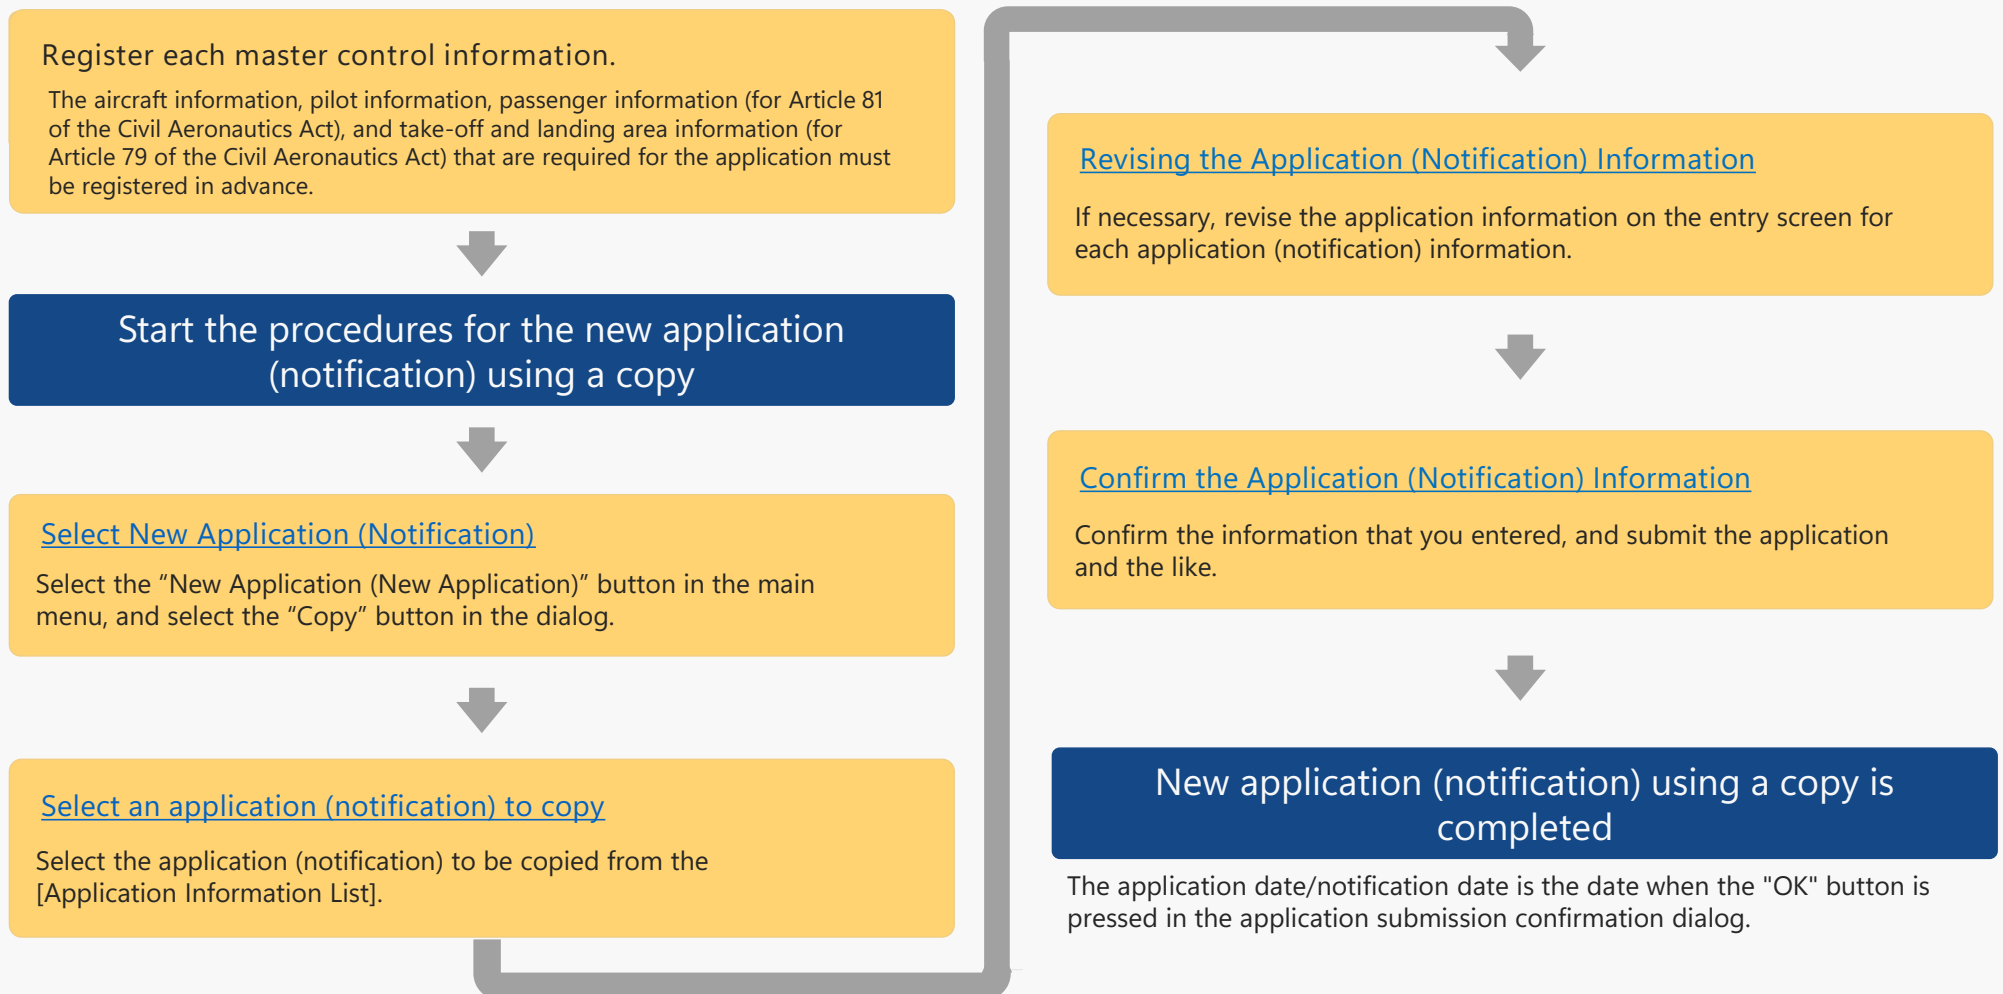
Register each master control information.

The aircraft information, pilot information, passenger information (for Article 81 of the Civil Aeronautics Act), and take-off and landing area information (for Article 79 of the Civil Aeronautics Act) that are required for the application must be registered in advance.

Start the procedures for the new application (notification) using a copy

Select New Application (Notification)

Select the “New Application (New Application)” button in the main menu, and select the “Copy” button in the dialog.

Select an application (notification) to copy

Select the application (notification) to be copied from the [Application Information List].

Revising the Application (Notification) Information

If necessary, revise the application information on the entry screen for each application (notification) information.

Confirm the Application (Notification) Information

Confirm the information that you entered, and submit the application and the like.

New application (notification) using a copy is completed

The application date/notification date is the date when the "OK" button is pressed in the application submission confirmation dialog.